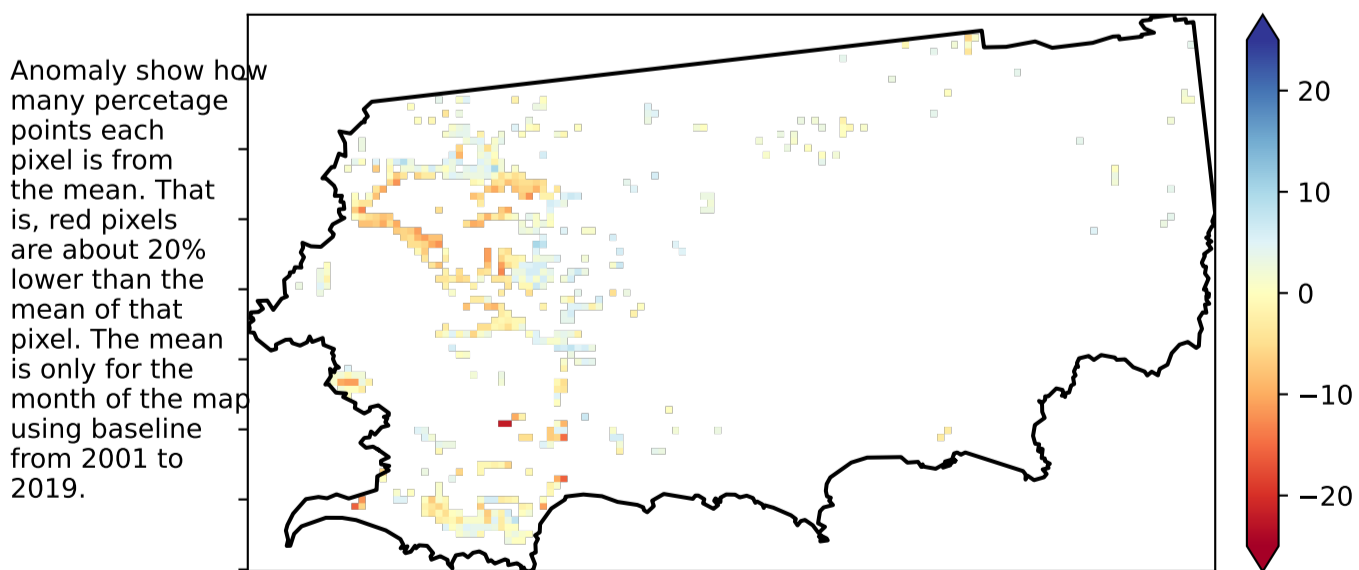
Anomaly show how many percetage points each pixel is from the mean. That is, red pixels are about 20% lower than the mean of that pixel. The mean is only for the month of the map using baseline from 2001 to 2019.

20
10
0
−10
−20